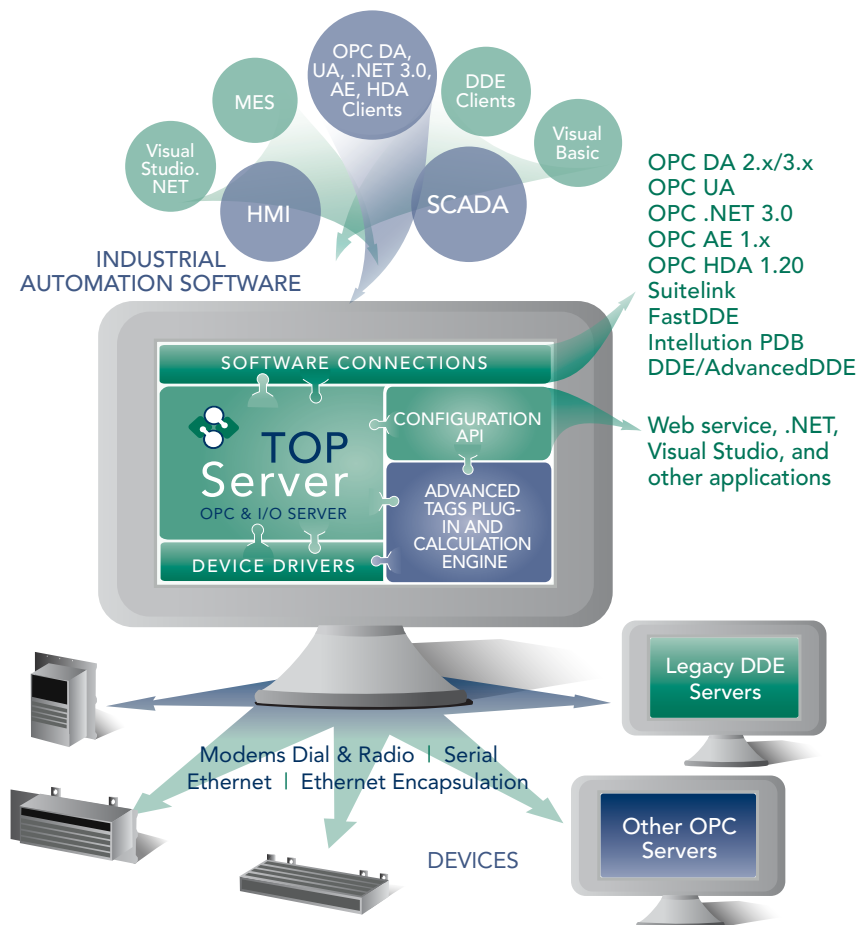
Visual Studio. NET

MES

OPC DA, UA, .NET 3.0, AE, HDA Clients

DDE Clients

Visual Basic

HMI

SCADA

INDUSTRIAL AUTOMATION SOFTWARE

OPC DA 2.x/3.x
OPC UA
OPC .NET 3.0
OPC AE 1.x
OPC HDA 1.20
Suitelink
FastDDE
Intellution PDB
DDE/AdvancedDDE

SOFTWARE CONNECTIONS

TOP Server
OPC & I/O SERVER

CONFIGURATION API

Web service, .NET, Visual Studio, and other applications

ADVANCED TAGS PLUG-IN AND CALCULATION ENGINE

DEVICE DRIVERS

Legacy DDE Servers

Modems Dial & Radio | Serial
Ethernet | Ethernet Encapsulation

Other OPC Servers

DEVICES